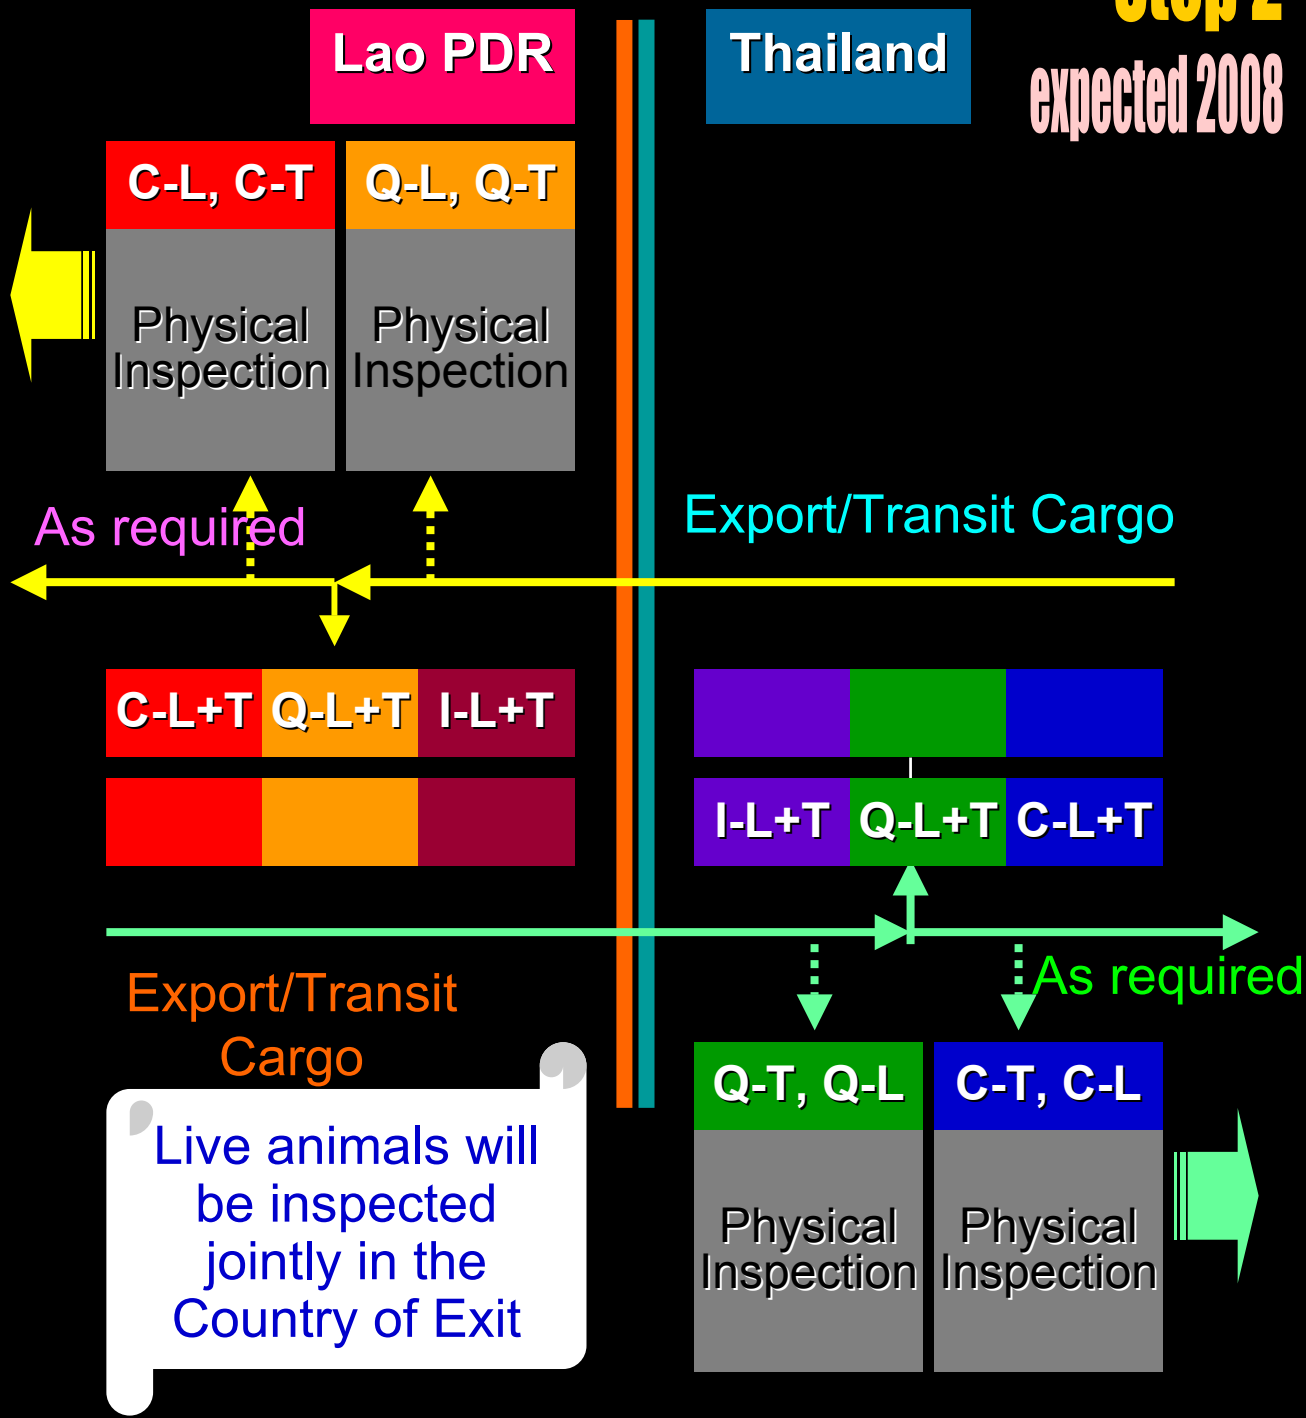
Lao PDR

Thailand

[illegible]

expected 2008

C-L, C-T

Q-L, Q-T

Physical Inspection

Physical Inspection

As required

Export/Transit Cargo

C-L+T

Q-L+T

I-L+T

I-L+T

Q-L+T

C-L+T

Export/Transit Cargo

As required

Live animals will be inspected jointly in the Country of Exit

Q-T, Q-L

C-T, C-L

Physical Inspection

Physical Inspection